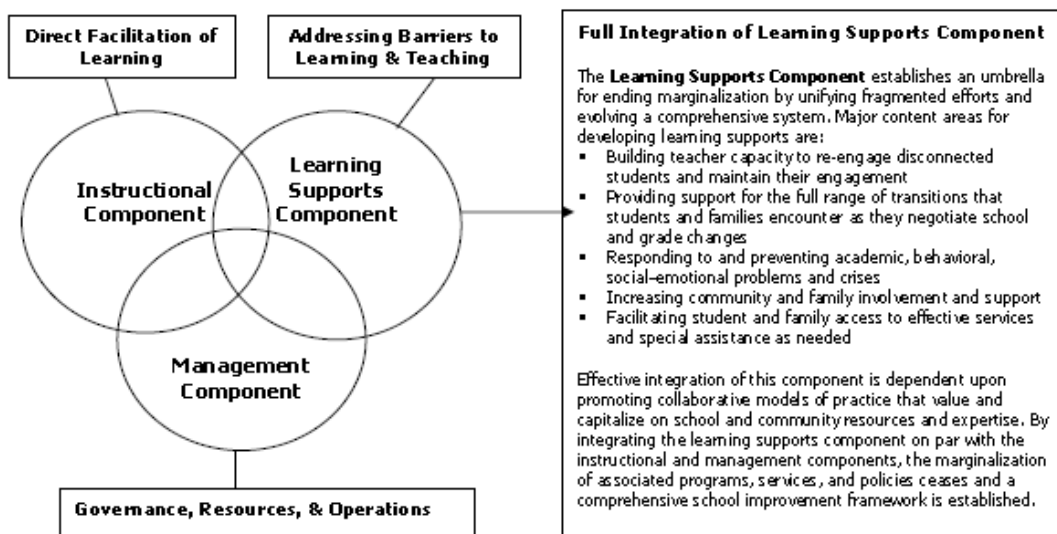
Direct Facilitation of Learning

Addressing Barriers to Learning & Teaching

Instructional Component

Learning Supports Component

Management Component

Governance, Resources, & Operations

Full Integration of Learning Supports Component

The **Learning Supports Component** establishes an umbrella for ending marginalization by unifying fragmented efforts and evolving a comprehensive system. Major content areas for developing learning supports are:

- Building teacher capacity to re-engage disconnected students and maintain their engagement
- Providing support for the full range of transitions that students and families encounter as they negotiate school and grade changes
- Responding to and preventing academic, behavioral, social-emotional problems and crises
- Increasing community and family involvement and support
- Facilitating student and family access to effective services and special assistance as needed

Effective integration of this component is dependent upon promoting collaborative models of practice that value and capitalize on school and community resources and expertise. By integrating the learning supports component on par with the instructional and management components, the marginalization of associated programs, services, and policies ceases and a comprehensive school improvement framework is established.